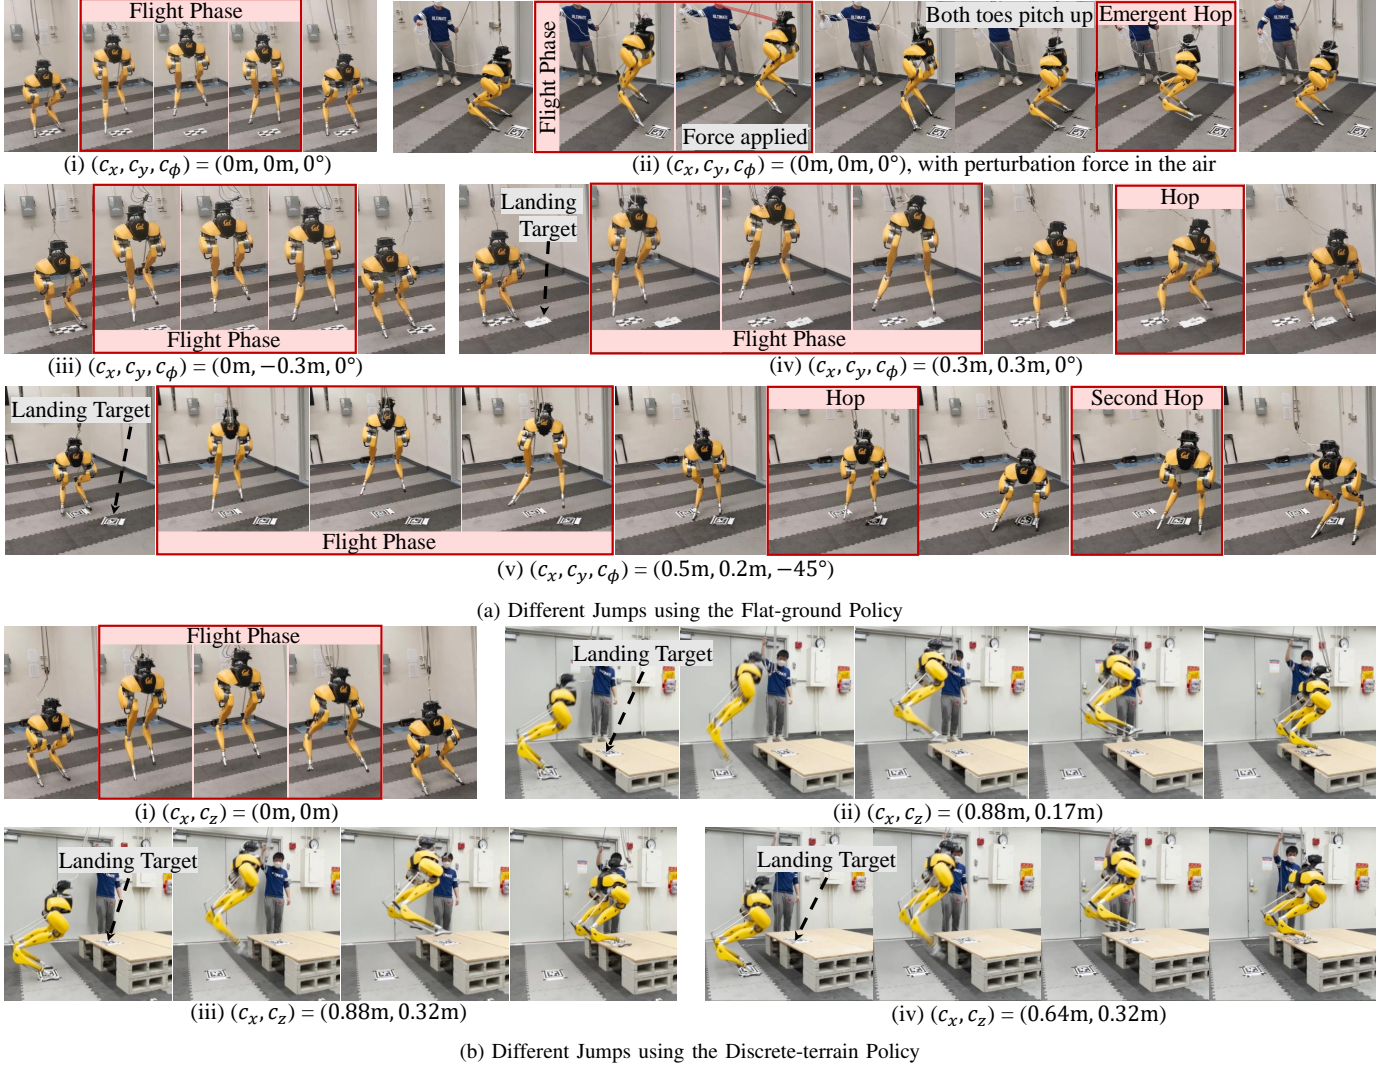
Flight Phase

(i) $(c_x, c_y, c_\phi) = (0\text{m}, 0\text{m}, 0°)$

Flight Phase

Force applied

Both toes pitch up

Emergent Hop

(ii) $(c_x, c_y, c_\phi) = (0\text{m}, 0\text{m}, 0°)$, with perturbation force in the air

Flight Phase

(iii) $(c_x, c_y, c_\phi) = (0\text{m}, -0.3\text{m}, 0°)$

Landing Target

Flight Phase

Hop

(iv) $(c_x, c_y, c_\phi) = (0.3\text{m}, 0.3\text{m}, 0°)$

Landing Target

Flight Phase

Hop

Second Hop

(v) $(c_x, c_y, c_\phi) = (0.5\text{m}, 0.2\text{m}, -45°)$

(a) Different Jumps using the Flat-ground Policy

Flight Phase

(i) $(c_x, c_z) = (0\text{m}, 0\text{m})$

Landing Target

(ii) $(c_x, c_z) = (0.88\text{m}, 0.17\text{m})$

Landing Target

(iii) $(c_x, c_z) = (0.88\text{m}, 0.32\text{m})$

Landing Target

(iv) $(c_x, c_z) = (0.64\text{m}, 0.32\text{m})$

(b) Different Jumps using the Discrete-terrain Policy